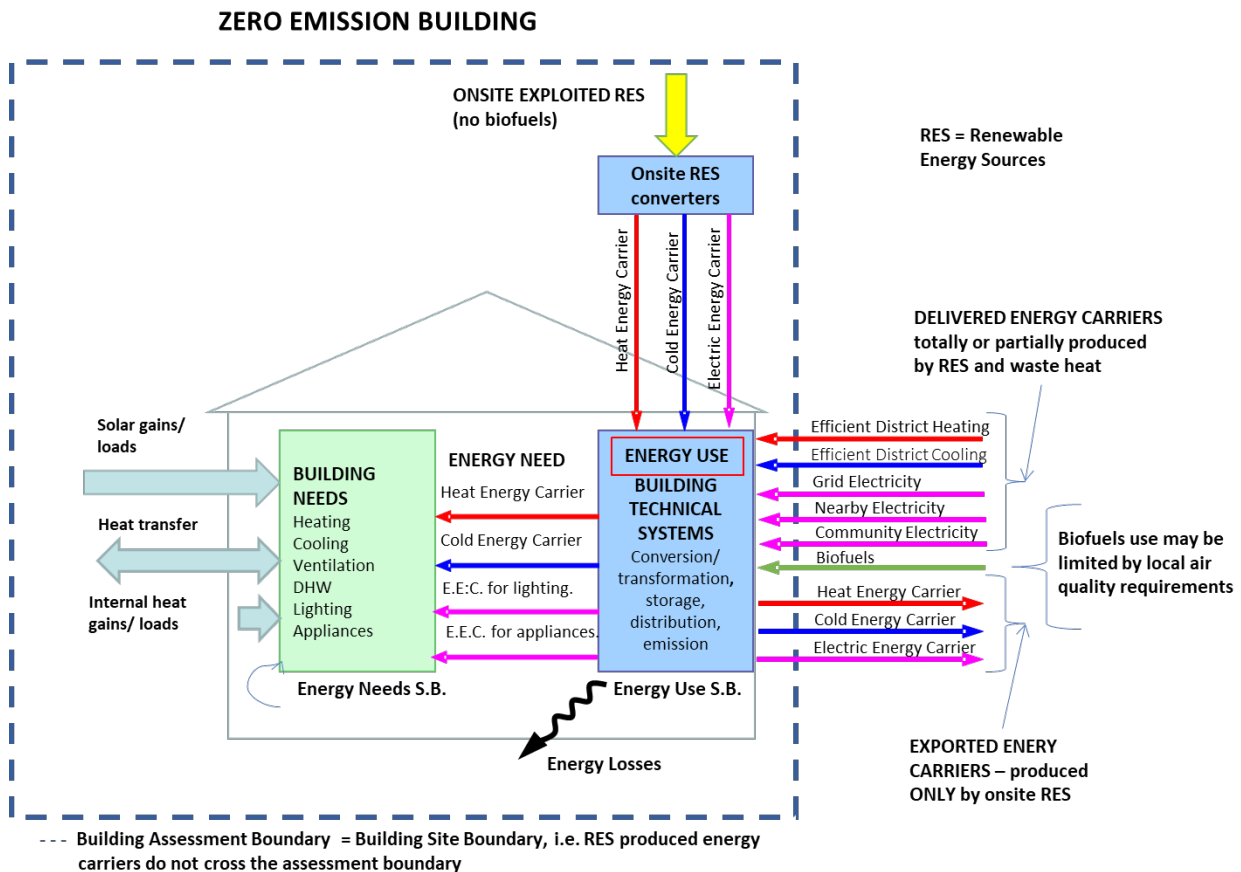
ZERO EMISSION BUILDING

ONSITE EXPLOITED RES
(no biofuels)

RES = Renewable Energy Sources

Onsite RES converters

Heat Energy Carrier
Cold Energy Carrier
Electric Energy Carrier

DELIVERED ENERGY CARRIERS totally or partially produced by RES and waste heat

Solar gains/ loads

Heat transfer

Internal heat gains/ loads

BUILDING NEEDS
Heating
Cooling
Ventilation
DHW
Lighting
Appliances

ENERGY NEED
Heat Energy Carrier
Cold Energy Carrier
E.E:C. for lighting.
E.E.C. for appliances.

ENERGY USE
BUILDING TECHNICAL SYSTEMS
Conversion/ transformation, storage, distribution, emission

Efficient District Heating
Efficient District Cooling
Grid Electricity
Nearby Electricity
Community Electricity
Biofuels
Heat Energy Carrier
Cold Energy Carrier
Electric Energy Carrier

Biofuels use may be limited by local air quality requirements

Energy Needs S.B.

Energy Use S.B.

Energy Losses

EXPORTED ENERY CARRIERS – produced ONLY by onsite RES

- - - Building Assessment Boundary = Building Site Boundary, i.e. RES produced energy carriers do not cross the assessment boundary